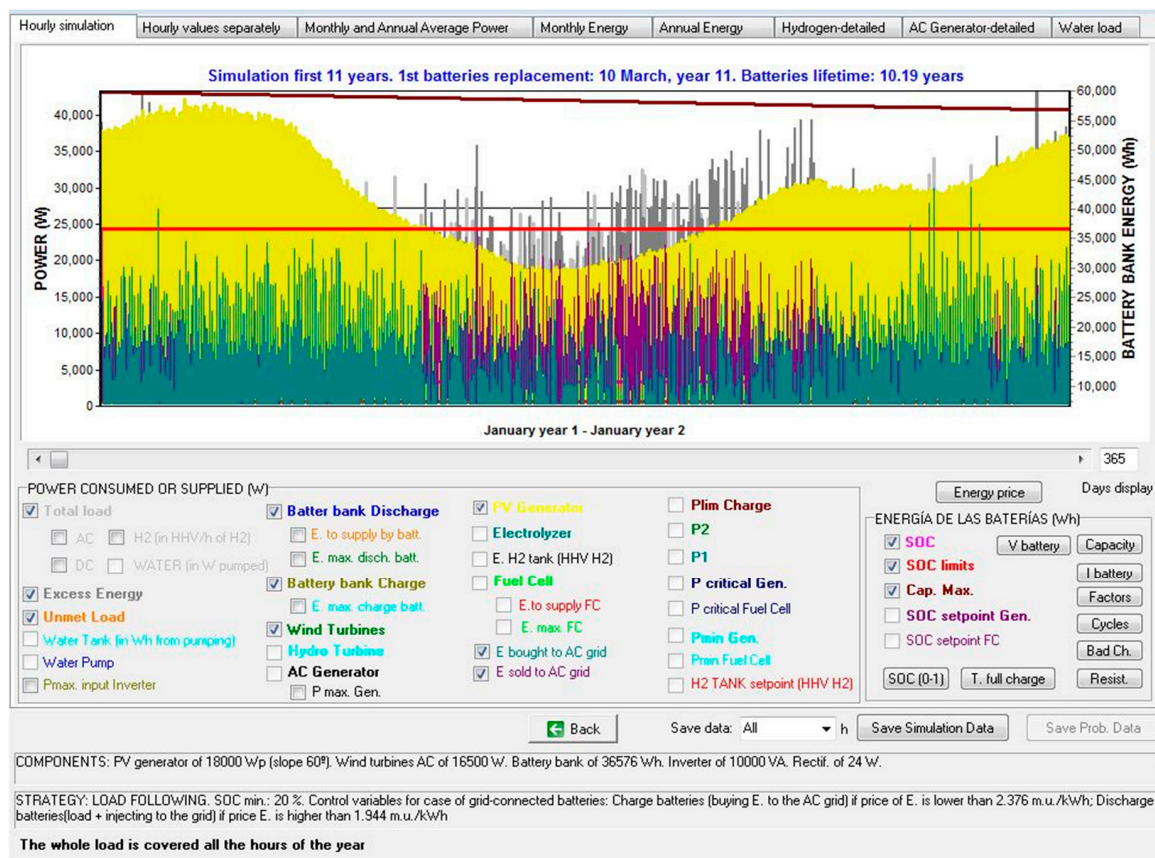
Hourly simulation | Hourly values separately | Monthly and Annual Average Power | Monthly Energy | Annual Energy | Hydrogen-detailed | AC Generator-detailed | Water load

Simulation first 11 years. 1st batteries replacement: 10 March, year 11. Batteries lifetime: 10.19 years

POWER (W)
40,000
35,000
30,000
25,000
20,000
15,000
10,000
5,000
0

BATTERY BANK ENERGY (Wh)
60,000
55,000
50,000
45,000
40,000
35,000
30,000
25,000
20,000
15,000
10,000

January year 1 - January year 2

365
Days display

POWER CONSUMED OR SUPPLIED (W)
Total load
AC
H2 (in HHV/h of H2)
DC
WATER (in W pumped)
Excess Energy
Unmet Load
Water Tank (in Wh from pumping)
Water Pump
Pmax. input Inverter

Batter bank Discharge
E. to supply by batt.
E. max. disch. batt.
Battery bank Charge
E. max. charge batt.
Wind Turbines
Hydro Turbine
AC Generator
P max. Gen.

PV Generator
Electrolyzer
E. H2 tank (HHV H2)
Fuel Cell
E.to supply FC
E. max. FC
E bought to AC grid
E sold to AC grid

Plim Charge
P2
P1
P critical Gen.
P critical Fuel Cell
Pmin Gen.
Pmin Fuel Cell
H2 TANK setpoint (HHV H2)

Energy price

ENERGÍA DE LAS BATERÍAS (Wh)
SOC
SOC limits
Cap. Max.
SOC setpoint Gen.
SOC setpoint FC
V battery
Capacity
I battery
Factors
Cycles
Bad Ch.
Resist.
SOC (0-1)
T. full charge

Back
Save data: All
h
Save Simulation Data
Save Prob. Data

COMPONENTS: PV generator of 18000 Wp (slope 60º). Wind turbines AC of 16500 W. Battery bank of 36576 Wh. Inverter of 10000 VA. Rectif. of 24 W.

STRATEGY: LOAD FOLLOWING. SOC min.: 20 %. Control variables for case of grid-connected batteries: Charge batteries (buying E. to the AC grid) if price of E. is lower than 2.376 m.u./kWh; Discharge batteries(load + injecting to the grid) if price E. is higher than 1.944 m.u./kWh

The whole load is covered all the hours of the year